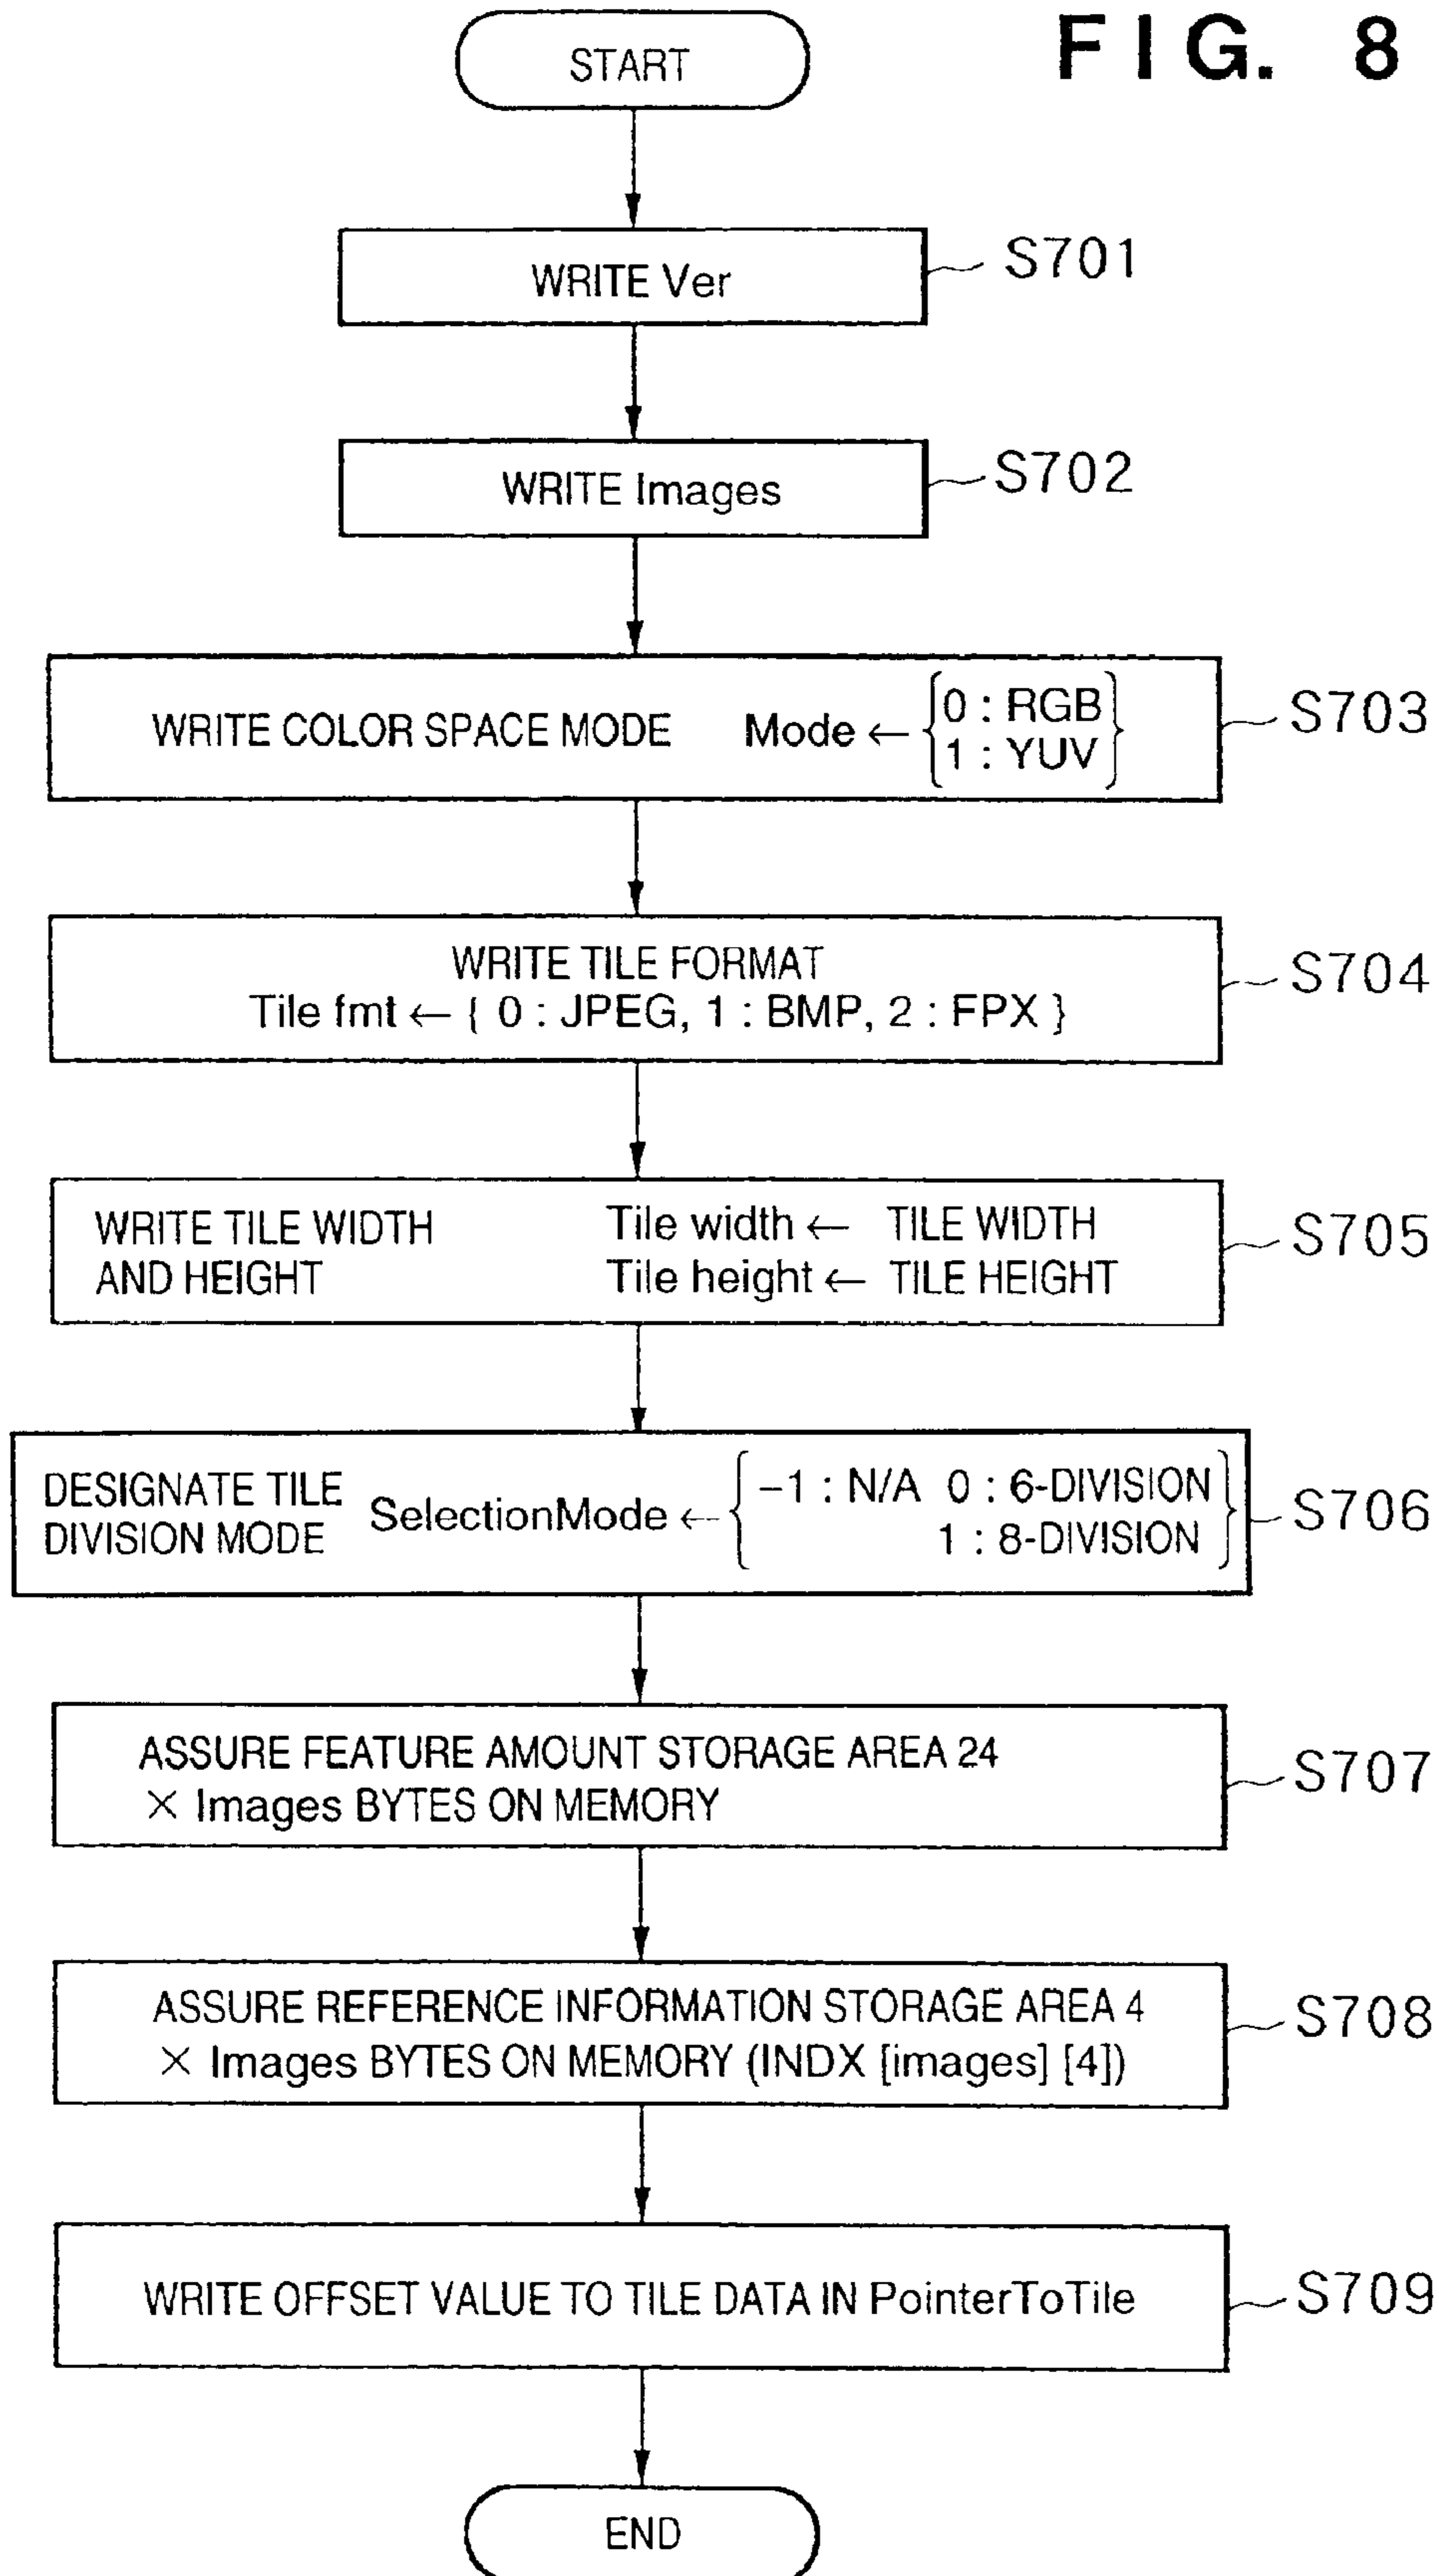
FIG. 8

START

WRITE Ver
S701

WRITE Images
S702

WRITE COLOR SPACE MODE Mode ← $\begin{Bmatrix} 0 : RGB \\ 1 : YUV \end{Bmatrix}$
S703

WRITE TILE FORMAT
Tile fmt ← { 0 : JPEG, 1 : BMP, 2 : FPX }
S704

WRITE TILE WIDTH AND HEIGHT
Tile width ← TILE WIDTH
Tile height ← TILE HEIGHT
S705

DESIGNATE TILE DIVISION MODE SelectionMode ← $\begin{Bmatrix} -1 : N/A \quad 0 : 6\text{-DIVISION} \\ 1 : 8\text{-DIVISION} \end{Bmatrix}$
S706

ASSURE FEATURE AMOUNT STORAGE AREA 24 × Images BYTES ON MEMORY
S707

ASSURE REFERENCE INFORMATION STORAGE AREA 4 × Images BYTES ON MEMORY (INDX [images] [4])
S708

WRITE OFFSET VALUE TO TILE DATA IN PointerToTile
S709

END